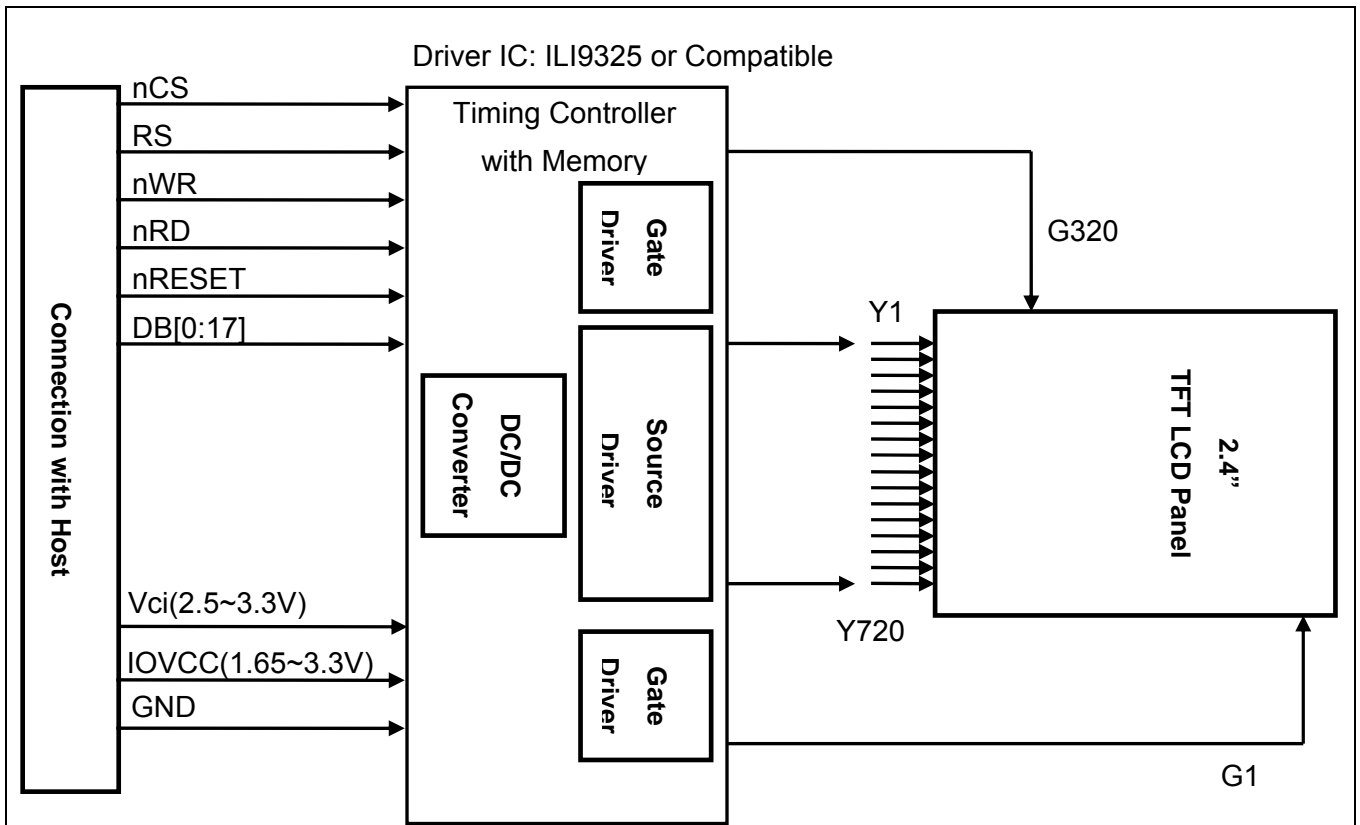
Driver IC: ILI9325 or Compatible

Connection with Host

nCS
RS
nWR
nRD
nRESET
DB[0:17]

Vci(2.5~3.3V)
IOVCC(1.65~3.3V)
GND

Timing Controller with Memory

Gate Driver

DC/DC Converter

Source Driver

Gate Driver

G320

Y1

Y720

2.4"
TFT LCD Panel

G1